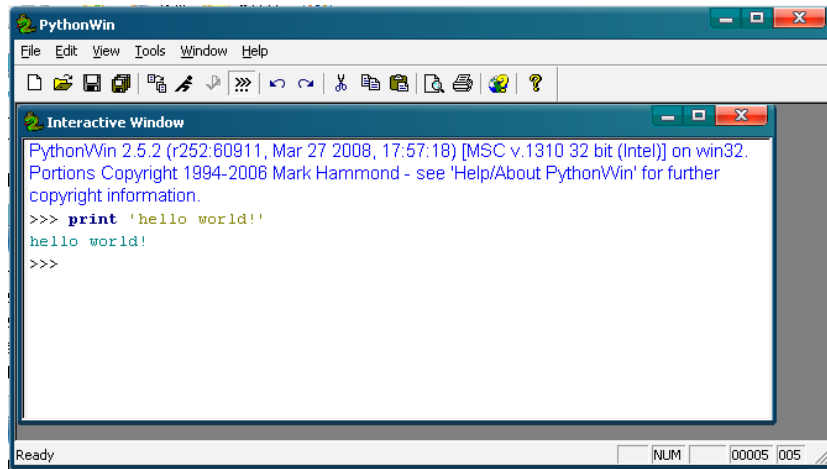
PythonWin

File Edit View Tools Window Help

Interactive Window

PythonWin 2.5.2 (r252:60911, Mar 27 2008, 17:57:18) [MSC v.1310 32 bit (Intel)] on win32.
Portions Copyright 1994-2006 Mark Hammond - see 'Help/About PythonWin' for further copyright information.
>>> print 'hello world!'
hello world!
>>>

Ready NUM 00005 005